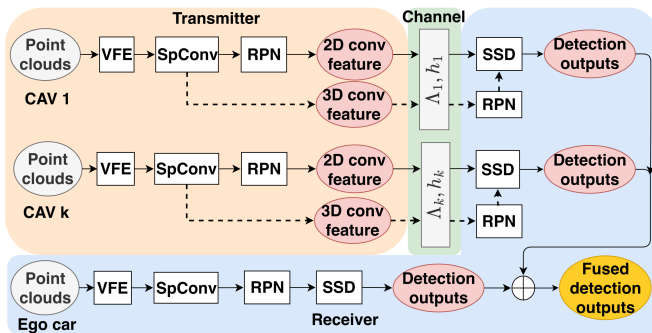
Transmitter

Channel

Point clouds

VFE

SpConv

RPN

2D conv feature

$\Lambda_1, h_1$

SSD

Detection outputs

CAV 1

3D conv feature

RPN

Point clouds

VFE

SpConv

RPN

2D conv feature

$\Lambda_k, h_k$

SSD

Detection outputs

CAV k

3D conv feature

RPN

Point clouds

VFE

SpConv

RPN

SSD

Detection outputs

Fused detection outputs

Ego car

Receiver